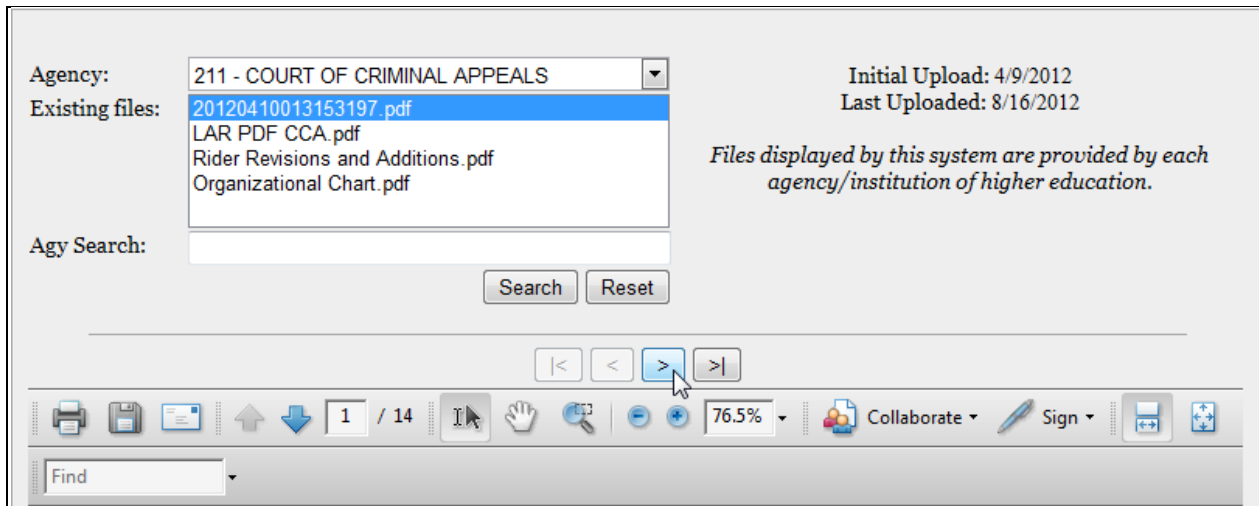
Agency: 211 - COURT OF CRIMINAL APPEALS

Existing files: 20120410013153197.pdf
LAR PDF CCA.pdf
Rider Revisions and Additions.pdf
Organizational Chart.pdf

Agy Search:

Search Reset

Initial Upload: 4/9/2012
Last Uploaded: 8/16/2012

Files displayed by this system are provided by each agency/institution of higher education.

|< < > >|

1 / 14 76.5% Collaborate Sign

Find